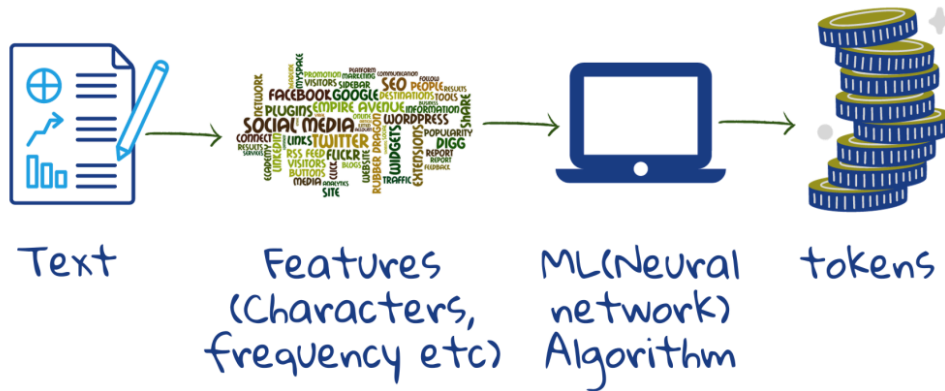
NETWORK MYSPACE PROMOTION MARKETING PLATFORM COMMUNICATION FOLLOW FACEBOOK GOOGLE VISITORS SEO SIDEBAR PEOPLE RESULTS PLUGINS EMPIRE AVENUE DESTINATIONS TOOLS SHARE SOCIAL MEDIA INFORMATION WORDPRESS CONNECT TWITTER LINKS WIDGETS POPULARITY RSS FEED FLICKR DIGG LINKEDIN VISITORS RUBBER DRAGON EXTENSIONS BUTTONS WEBSITE REPORT MEDIA ANALYTICS TRAFFIC SITE BLOGS

Text

Features (Characters, frequency etc)

ML(Neural network) Algorithm

tokens